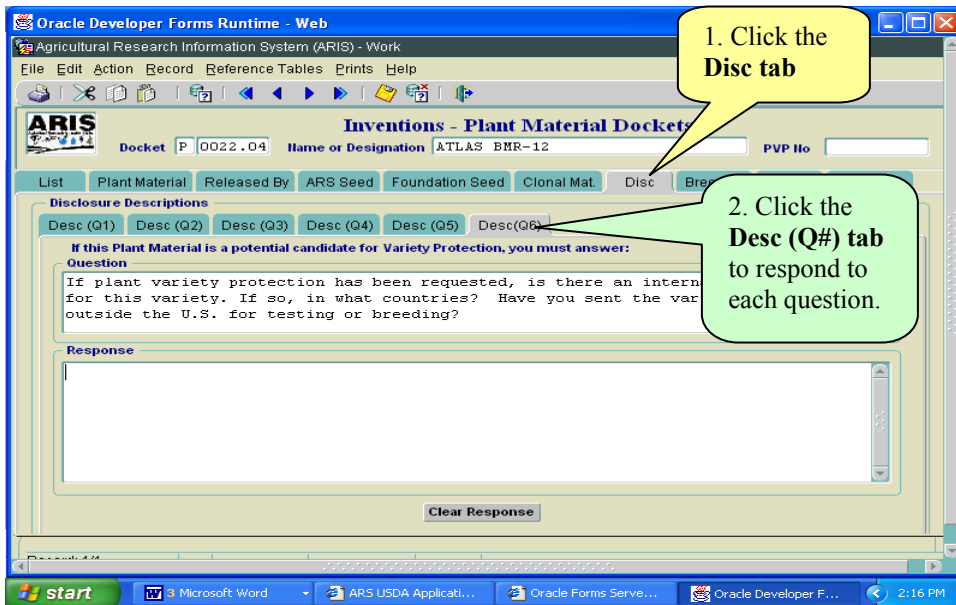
Oracle Developer Forms Runtime - Web

Agricultural Research Information System (ARIS) - Work

File Edit Action Record Reference Tables Prints Help

1. Click the **Disc tab**

ARIS

Inventions - Plant Material Dockets

Docket P 0022.04 Name or Designation ATLAS BMR-12 PVP No

List | Plant Material | Released By | ARS Seed | Foundation Seed | Clonal Mat. | Disc | Bre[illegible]

Disclosure Descriptions

Desc (Q1) | Desc (Q2) | Desc (Q3) | Desc (Q4) | Desc (Q5) | Desc(Q6)

2. Click the **Desc (Q#) tab** to respond to each question.

If this Plant Material is a potential candidate for Variety Protection, you must answer:

Question

If plant variety protection has been requested, is there an interna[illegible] for this variety. If so, in what countries? Have you sent the var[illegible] outside the U.S. for testing or breeding?

Response

Clear Response

Record: 1/1

start | 3 Microsoft Word | ARS USDA Applicati... | Oracle Forms Serve... | Oracle Developer F... | 2:16 PM